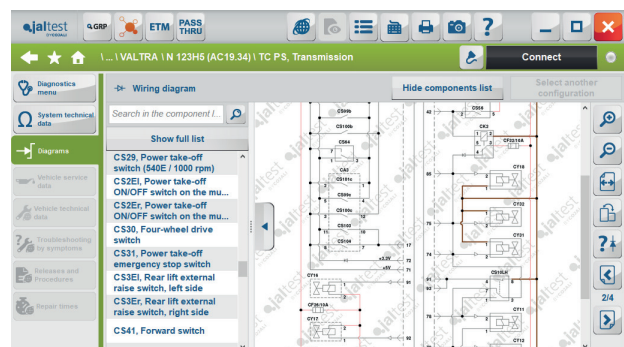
jaltest
GRP ETM PASS THRU
\ ... \ VALTRA \ N 123H5 (AC19.34) \ TC PS, Transmission
Connect
Diagnostics menu
System technical data
Diagrams
Vehicle service data
Vehicle technical data
Troubleshooting by symptoms
Releases and Procedures
Repair times
Wiring diagram
Hide components list
Select another configuration
Search in the component l...
Show full list
CS29, Power take-off switch (540E / 1000 rpm)
CS2El, Power take-off ON/OFF switch on the mu...
CS2Er, Power take-off ON/OFF switch on the mu...
CS30, Four-wheel drive switch
CS31, Power take-off emergency stop switch
CS3El, Rear lift external raise switch, left side
CS3Er, Rear lift external raise switch, right side
CS41, Forward switch
2/4